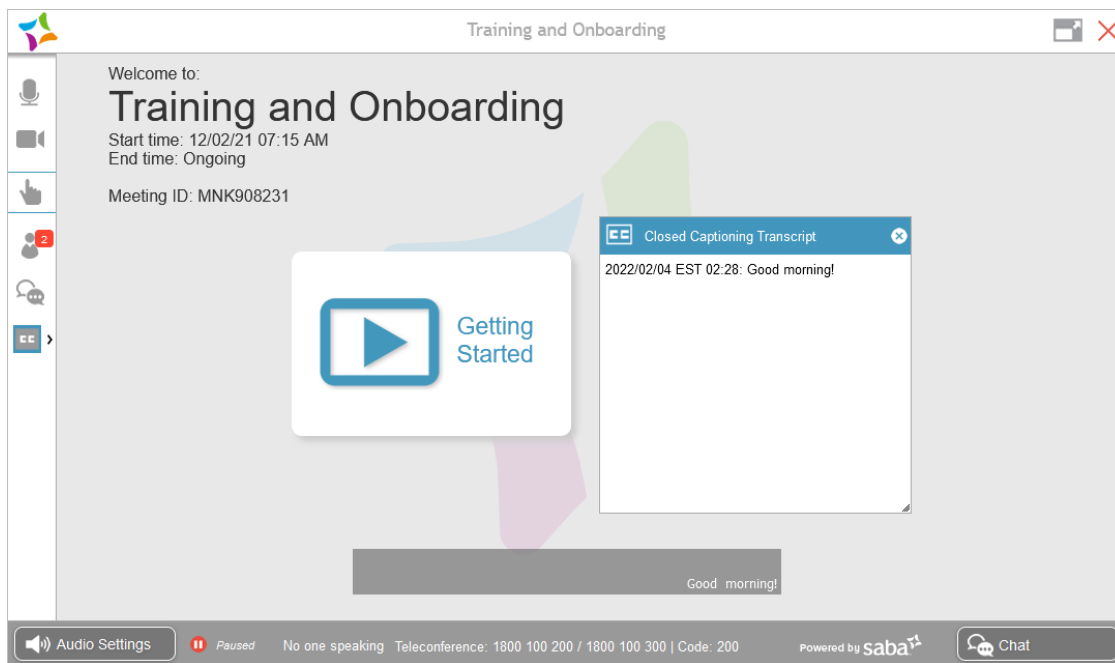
Training and Onboarding

2

CC

Welcome to:
Training and Onboarding
Start time: 12/02/21 07:15 AM
End time: Ongoing

Meeting ID: MNK908231

Getting Started

CC Closed Captioning Transcript

2022/02/04 EST 02:28: Good morning!

Good morning!

Audio Settings Paused No one speaking Teleconference: 1800 100 200 / 1800 100 300 | Code: 200 Powered by saba Chat